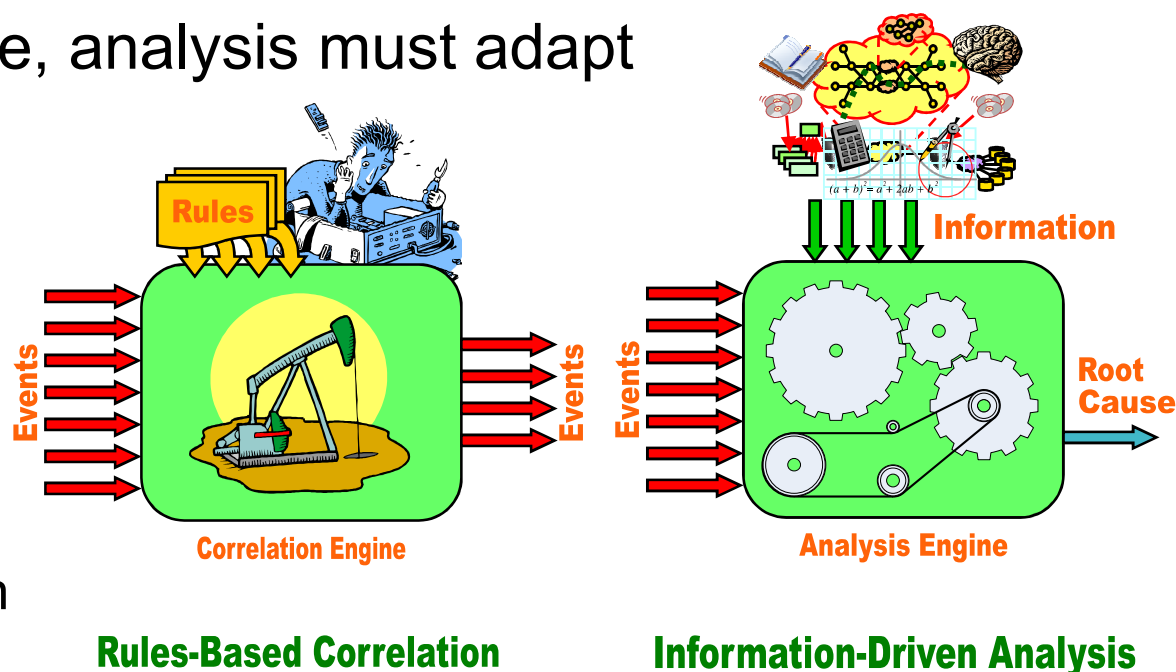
e, analysis must adapt

Rules

Events

Events

Correlation Engine

Rules-Based Correlation

n

$(a+b)^2 = a^2 + 2ab + b^2$

Information

Events

Root Cause

Analysis Engine

Information-Driven Analysis